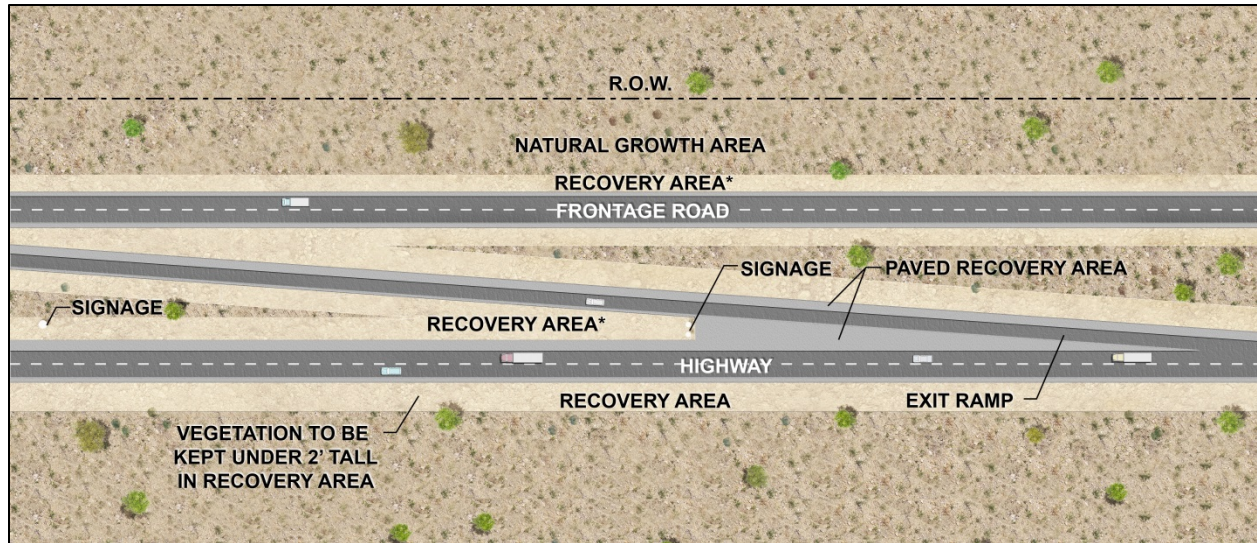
R.O.W.

NATURAL GROWTH AREA

RECOVERY AREA*

FRONTAGE ROAD

SIGNAGE

PAVED RECOVERY AREA

SIGNAGE

RECOVERY AREA*

HIGHWAY

RECOVERY AREA

EXIT RAMP

VEGETATION TO BE KEPT UNDER 2' TALL IN RECOVERY AREA